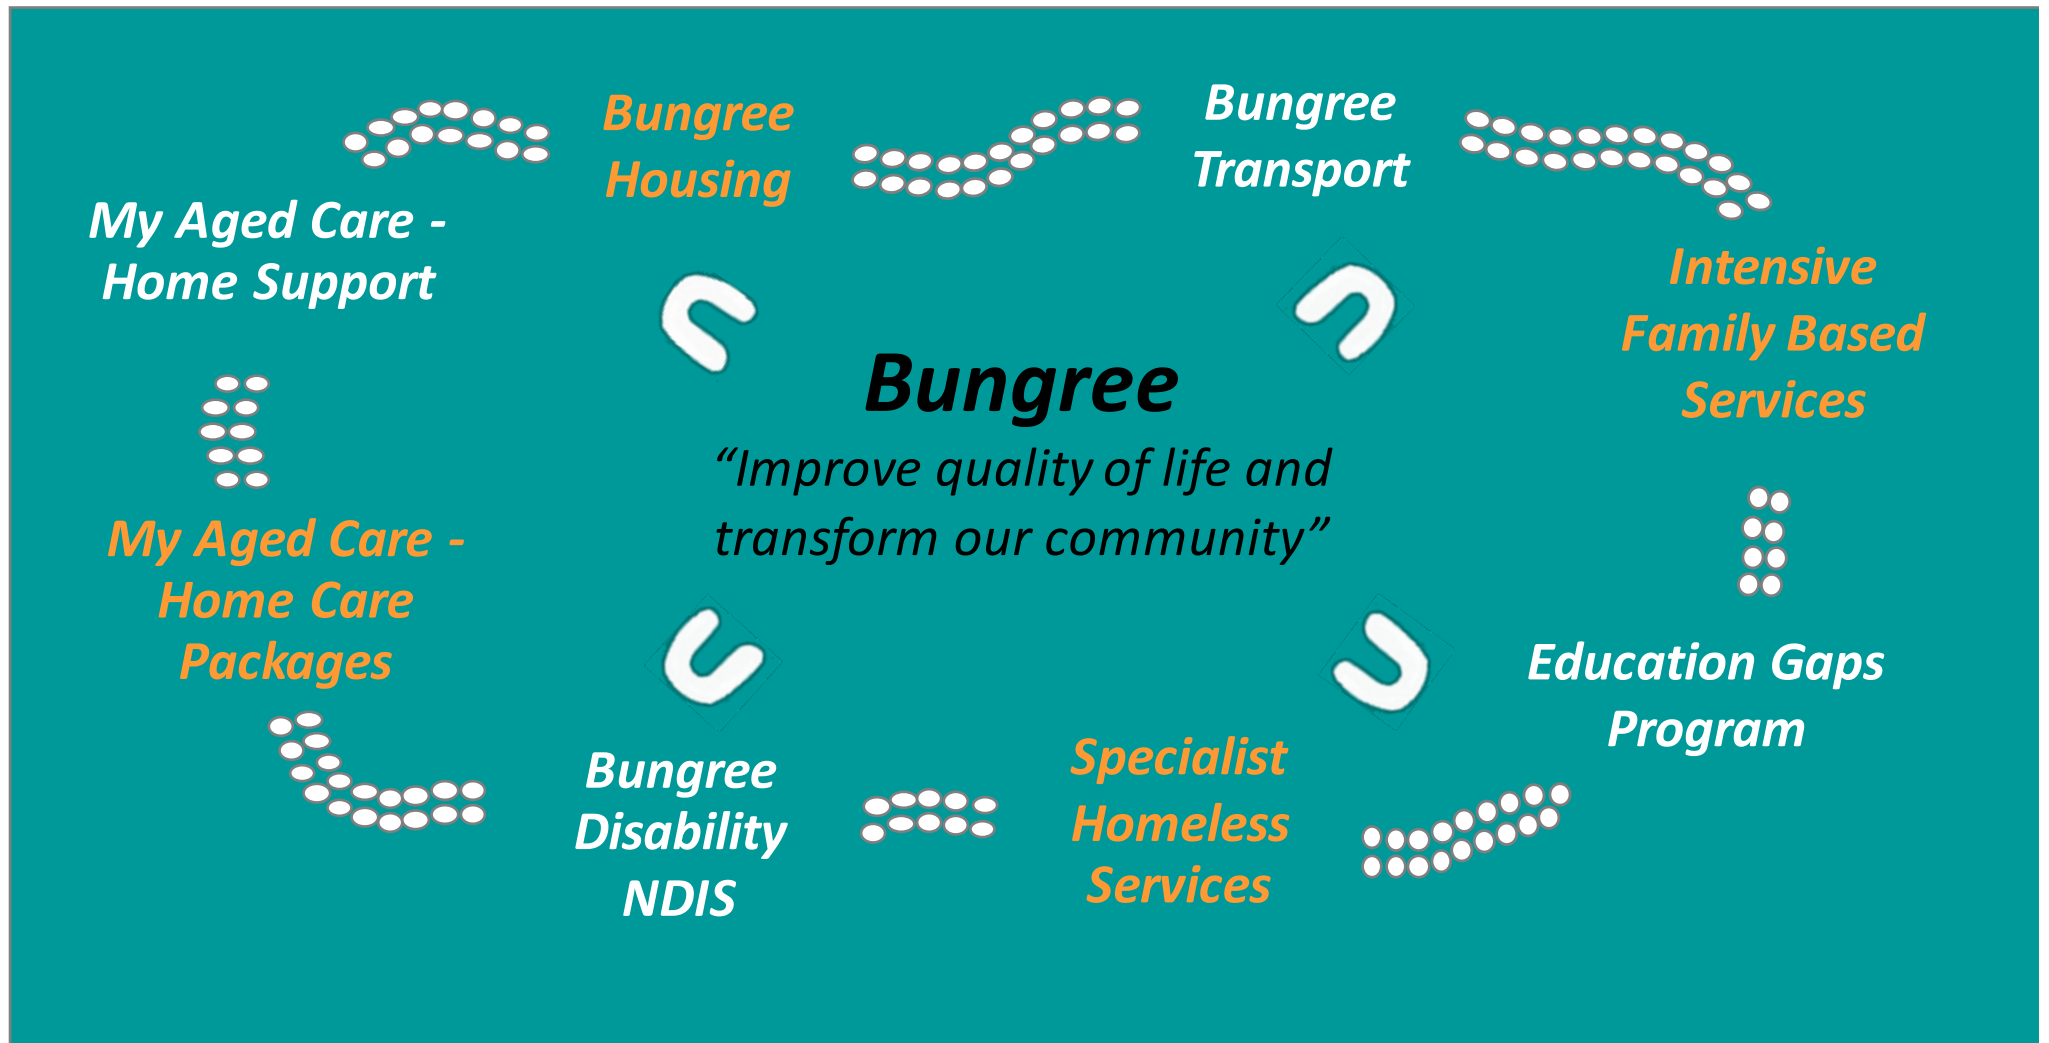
Bungree Housing

Bungree Transport

My Aged Care - Home Support

Intensive Family Based Services

Bungree
"Improve quality of life and transform our community"

My Aged Care - Home Care Packages

Education Gaps Program

Bungree Disability NDIS

Specialist Homeless Services